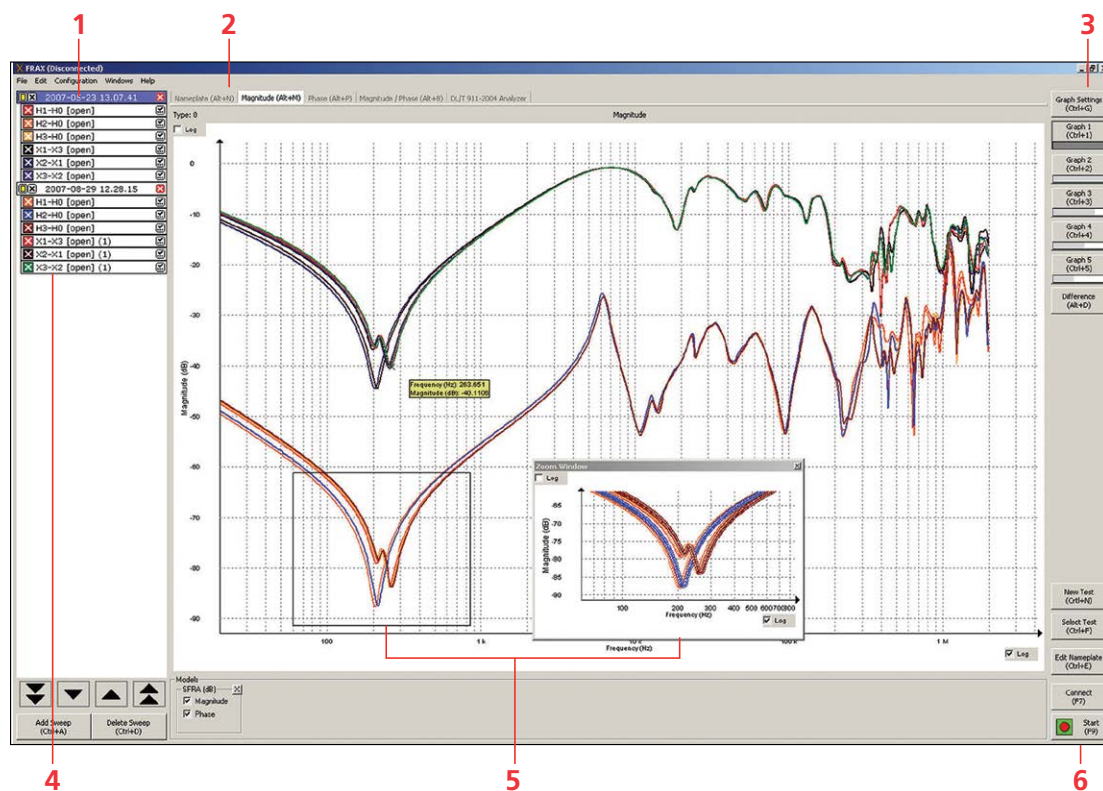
1 2 3

FRAX (Disconnected)

File Edit Configuration Windows Help

2007-08-23 13.07.41
H1-H0 [open]
H2-H0 [open]
H3-H0 [open]
X1-X3 [open]
X2-X1 [open]
X3-X2 [open]
2007-08-29 12.28.15
H1-H0 [open]
H2-H0 [open]
H3-H0 [open]
X1-X3 [open] (1)
X2-X1 [open] (1)
X3-X2 [open] (1)

Nameplate (Alt+N) Magnitude (Alt+M) Phase (Alt+P) Magnitude / Phase (Alt+B) DL/T 911-2004 Analyzer

Type: 8

Log

Magnitude

Magnitude (dB)

0
-10
-20
-30
-40
-50
-60
-70
-80
-90

Frequency (Hz): 263.651
Magnitude (dB): -40.1105

Zoom Window

Log

-65
-70
-75
-80
-85
-90

Magnitude (dB)

100 200 300 400 500 600700800

Frequency (Hz)

Log

100 1 k 10 k 100 k 1 M

Frequency (Hz)

Log

Graph Settings (Ctrl+G)
Graph 1 (Ctrl+1)
Graph 2 (Ctrl+2)
Graph 3 (Ctrl+3)
Graph 4 (Ctrl+4)
Graph 5 (Ctrl+5)
Difference (Alt+D)

New Test (Ctrl+N)
Select Test (Ctrl+F)
Edit Nameplate (Ctrl+E)
Connect (F7)
Start (F9)

Models
SFRA (dB)
Magnitude
Phase

Add Sweep (Ctrl+A)
Delete Sweep (Ctrl+D)

4 5 6